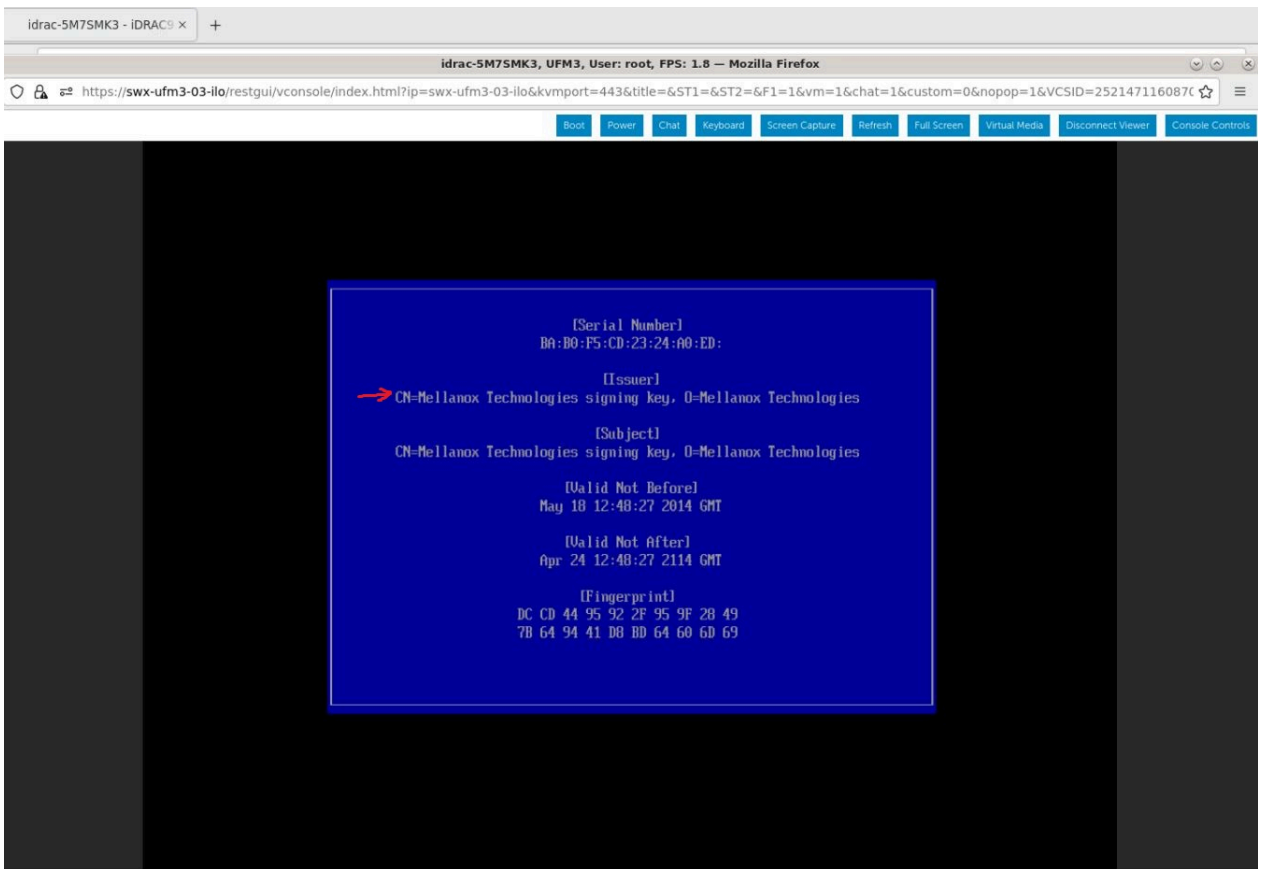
idrac-5M7SMK3 - iDRAC9 × +

idrac-5M7SMK3, UFM3, User: root, FPS: 1.8 — Mozilla Firefox

https://swx-ufm3-03-ilo/restgui/vconsole/index.html?ip=swx-ufm3-03-ilo&kvmport=443&title=&ST1=&ST2=&F1=1&vm=1&chat=1&custom=0&nopop=1&VCSID=25214711608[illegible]

Boot Power Chat Keyboard Screen Capture Refresh Full Screen Virtual Media Disconnect Viewer Console Controls

[Serial Number]
BA:B0:F5:CD:23:24:A0:ED:

[Issuer]
CN=Mellanox Technologies signing key, O=Mellanox Technologies

[Subject]
CN=Mellanox Technologies signing key, O=Mellanox Technologies

[Valid Not Before]
May 18 12:48:27 2014 GMT

[Valid Not After]
Apr 24 12:48:27 2114 GMT

[Fingerprint]
DC CD 44 95 92 2F 95 9F 28 49
7B 64 94 41 D8 BD 64 60 6D 69